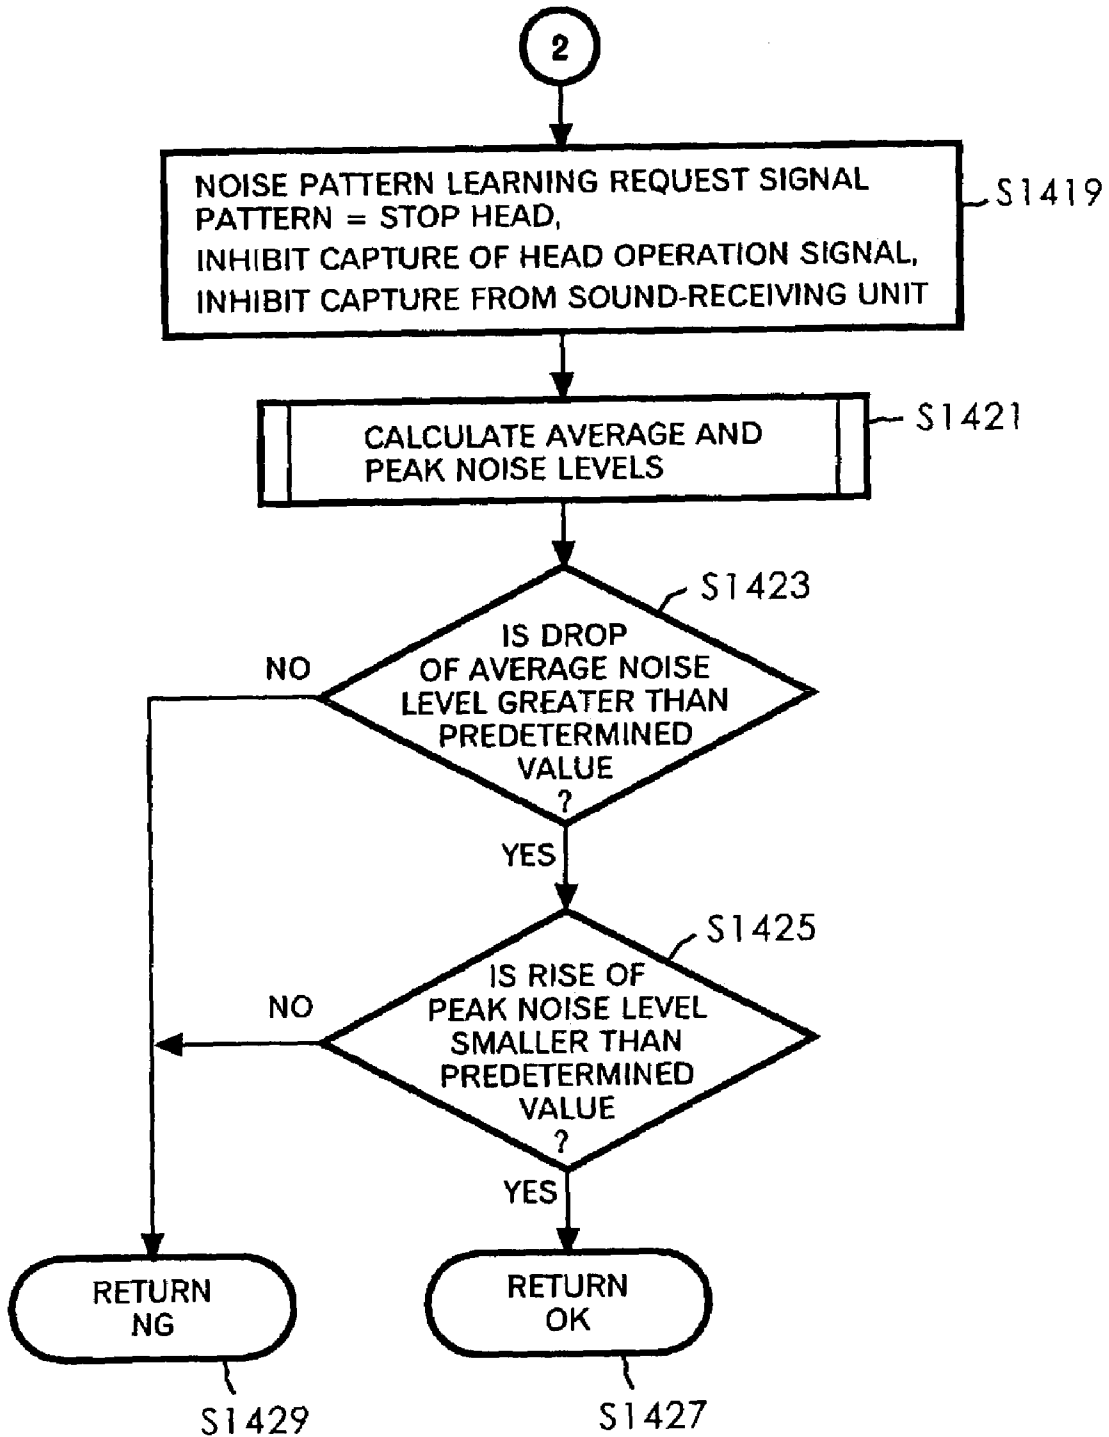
2

NOISE PATTERN LEARNING REQUEST SIGNAL PATTERN = STOP HEAD,
INHIBIT CAPTURE OF HEAD OPERATION SIGNAL,
INHIBIT CAPTURE FROM SOUND-RECEIVING UNIT

S1419

CALCULATE AVERAGE AND PEAK NOISE LEVELS

S1421

S1423

IS DROP OF AVERAGE NOISE LEVEL GREATER THAN PREDETERMINED VALUE ?

NO

YES

S1425

IS RISE OF PEAK NOISE LEVEL SMALLER THAN PREDETERMINED VALUE ?

NO

YES

RETURN NG

RETURN OK

S1429

S1427